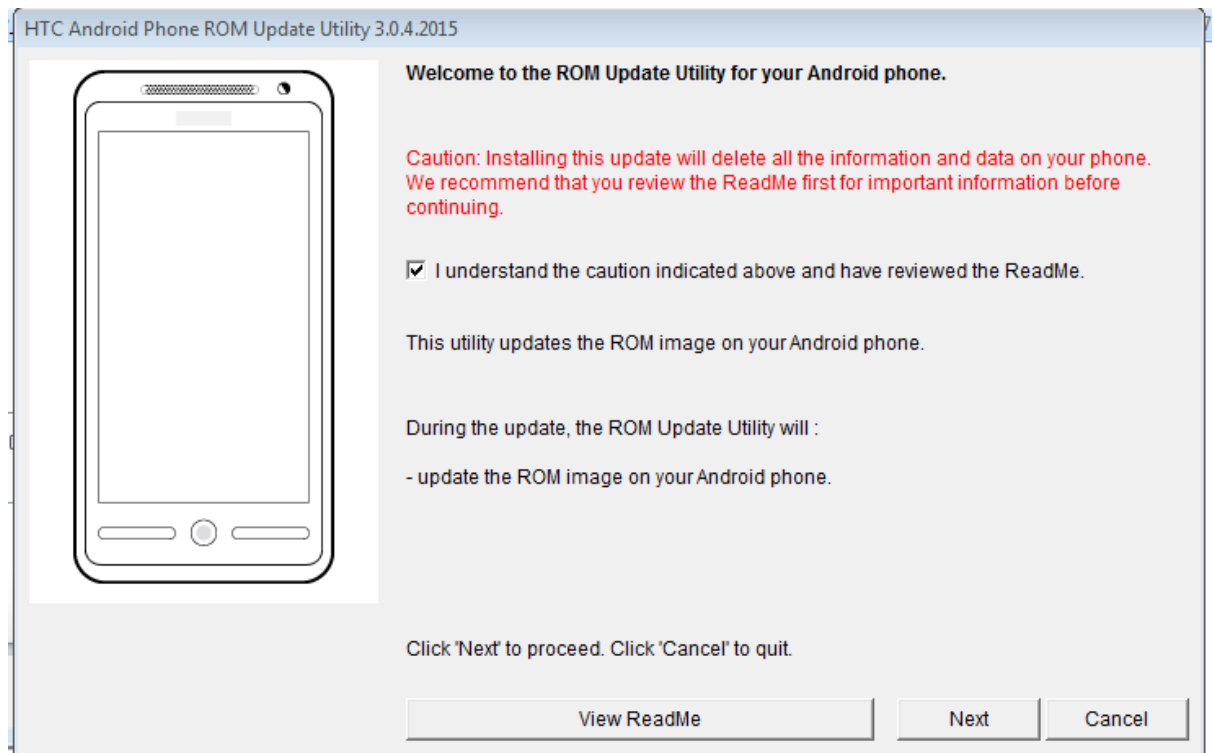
HTC Android Phone ROM Update Utility 3.0.4.2015

Welcome to the ROM Update Utility for your Android phone.

Caution: Installing this update will delete all the information and data on your phone. We recommend that you review the ReadMe first for important information before continuing.

I understand the caution indicated above and have reviewed the ReadMe.

This utility updates the ROM image on your Android phone.

During the update, the ROM Update Utility will :

- update the ROM image on your Android phone.

Click 'Next' to proceed. Click 'Cancel' to quit.

View ReadMe

Next

Cancel